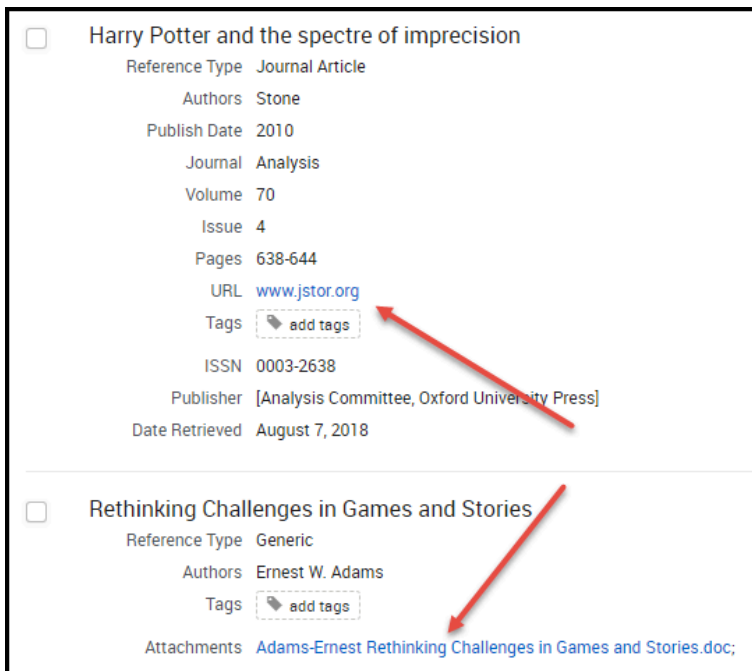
Harry Potter and the spectre of imprecision

Reference Type Journal Article
Authors Stone
Publish Date 2010
Journal Analysis
Volume 70
Issue 4
Pages 638-644
URL www.jstor.org
Tags add tags
ISSN 0003-2638
Publisher [Analysis Committee, Oxford University Press]
Date Retrieved August 7, 2018

Rethinking Challenges in Games and Stories

Reference Type Generic
Authors Ernest W. Adams
Tags add tags
Attachments Adams-Ernest Rethinking Challenges in Games and Stories.doc;